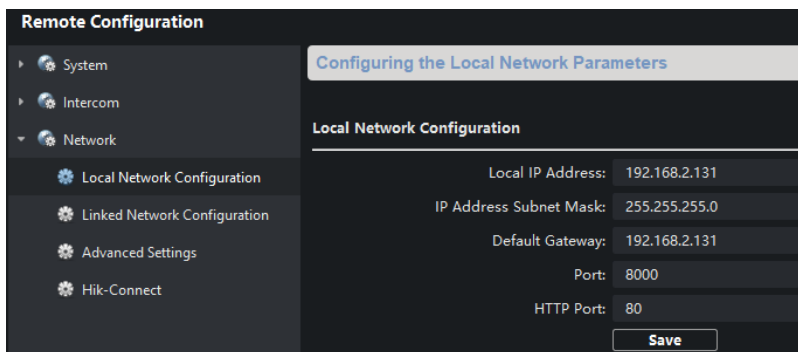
Remote Configuration

System
Intercom
Network
Local Network Configuration
Linked Network Configuration
Advanced Settings
Hik-Connect

Configuring the Local Network Parameters

Local Network Configuration

| | |
|---|---|
| Local IP Address: | 192.168.2.131 |
| IP Address Subnet Mask: | 255.255.255.0 |
| Default Gateway: | 192.168.2.131 |
| Port: | 8000 |
| HTTP Port: | 80 |

Save